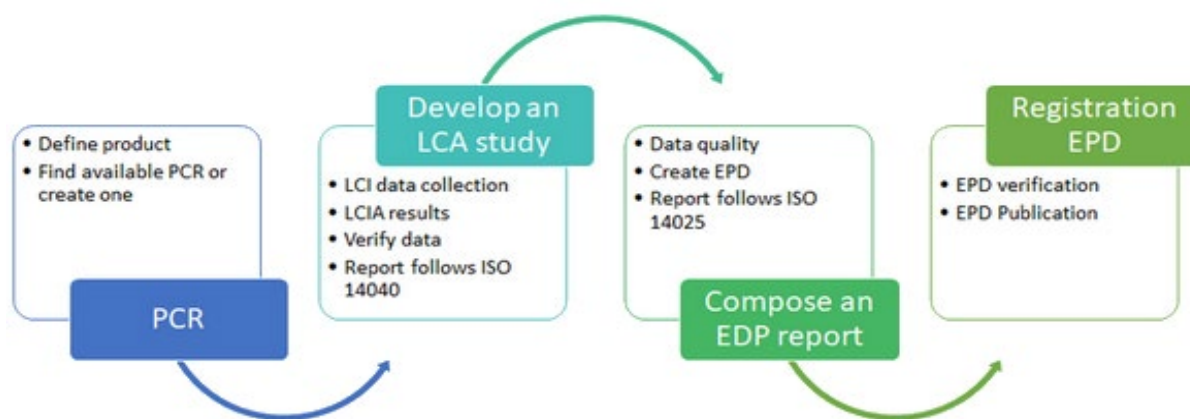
• Define product
• Find available PCR or create one

PCR

Develop an LCA study

• LCI data collection
• LCIA results
• Verify data
• Report follows ISO 14040

• Data quality
• Create EPD
• Report follows ISO 14025

Compose an EDP report

Registration EPD

• EPD verification
• EPD Publication